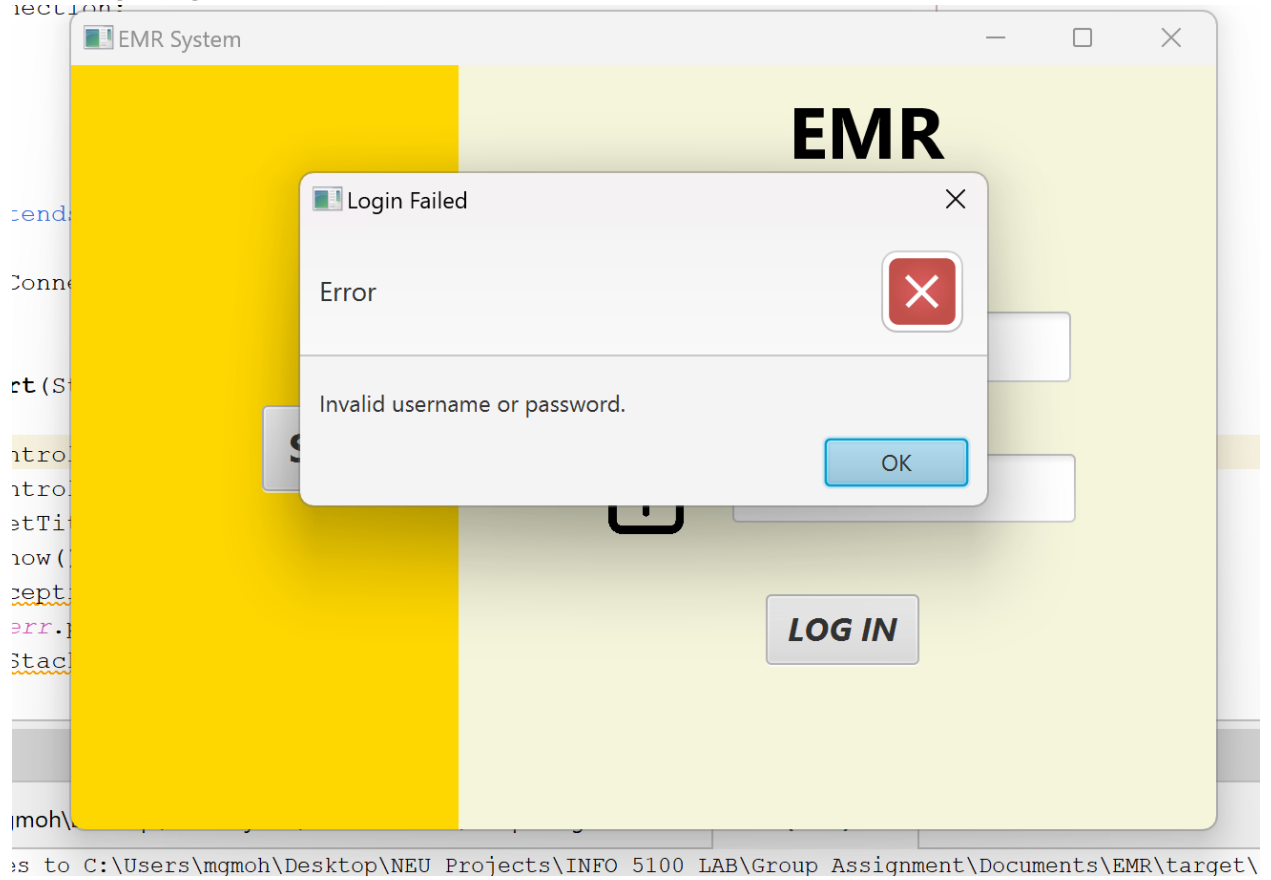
nection:
tends
Conne
rt(St
ntrol
ntrol
etTit
how()
cepti
err.
Stack
mohv
es to C:\Users\mgmoh\Desktop\NEU Projects\INFO 5100 LAB\Group Assignment\Documents\EMR\target\

EMR System

EMR

S

Login Failed

Error

Invalid username or password.

OK

LOG IN